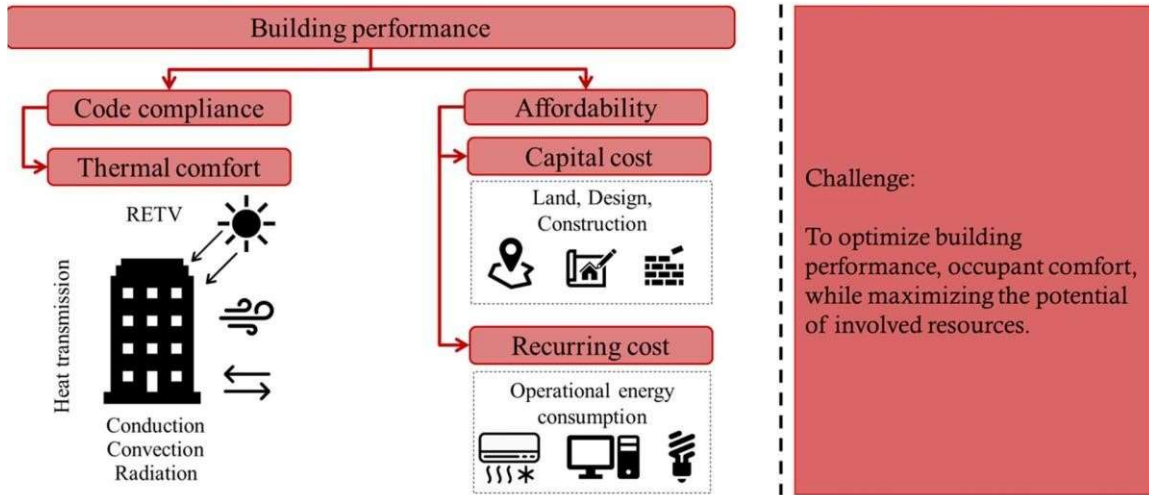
Building performance

Code compliance

Thermal comfort

RETV

Heat transmission

Conduction
Convection
Radiation

Affordability

Capital cost

Land, Design, Construction

Recurring cost

Operational energy consumption

Challenge:

To optimize building performance, occupant comfort, while maximizing the potential of involved resources.